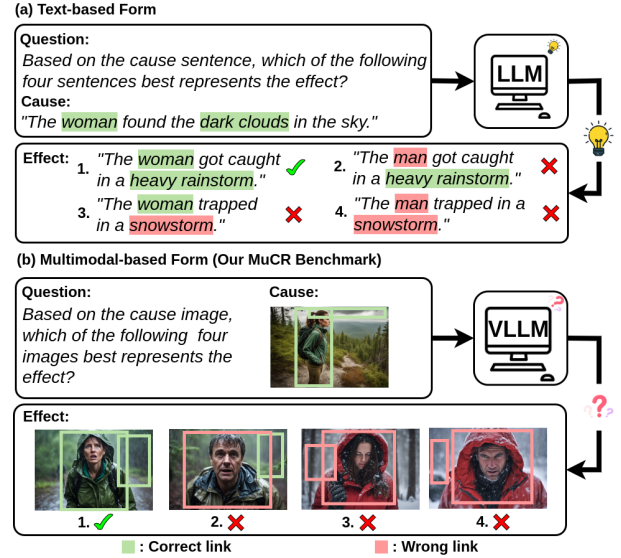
(a) Text-based Form

Question:
Based on the cause sentence, which of the following four sentences best represents the effect?
Cause:
"The woman found the dark clouds in the sky."

LLM

Effect: 1. "The woman got caught in a heavy rainstorm." 2. "The man got caught in a heavy rainstorm."
3. "The woman trapped in a snowstorm." 4. "The man trapped in a snowstorm."

(b) Multimodal-based Form (Our MuCR Benchmark)

Question:
Based on the cause image, which of the following four images best represents the effect?

Cause:

VLLM

Effect:
1. 2. 3. 4.

: Correct link : Wrong link